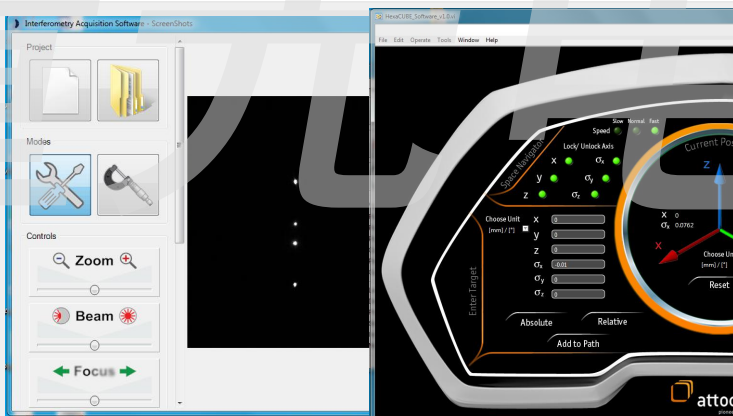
Interferometry Acquisition Software - ScreenShots

Project

Modes

Controls

Zoom

Beam

Focus

HexaCUBE_Software_v1.0.vi

File Edit Operate Tools Window Help

Slow Normal Fast
Speed

Space Navigation

Lock/ Unlock Axis

x $\sigma_x$
y $\sigma_y$
z $\sigma_z$

Current Pos

z

x 0
$\sigma_x$ 0.0762

x

Choose Unit
[mm] / [°]

Reset

Enter Target

Choose Unit
[mm] / [°]

x 0
y 0
z 0
$\sigma_x$ -0.01
$\sigma_y$ 0
$\sigma_z$ 0

Absolute
Relative

Add to Path

atto